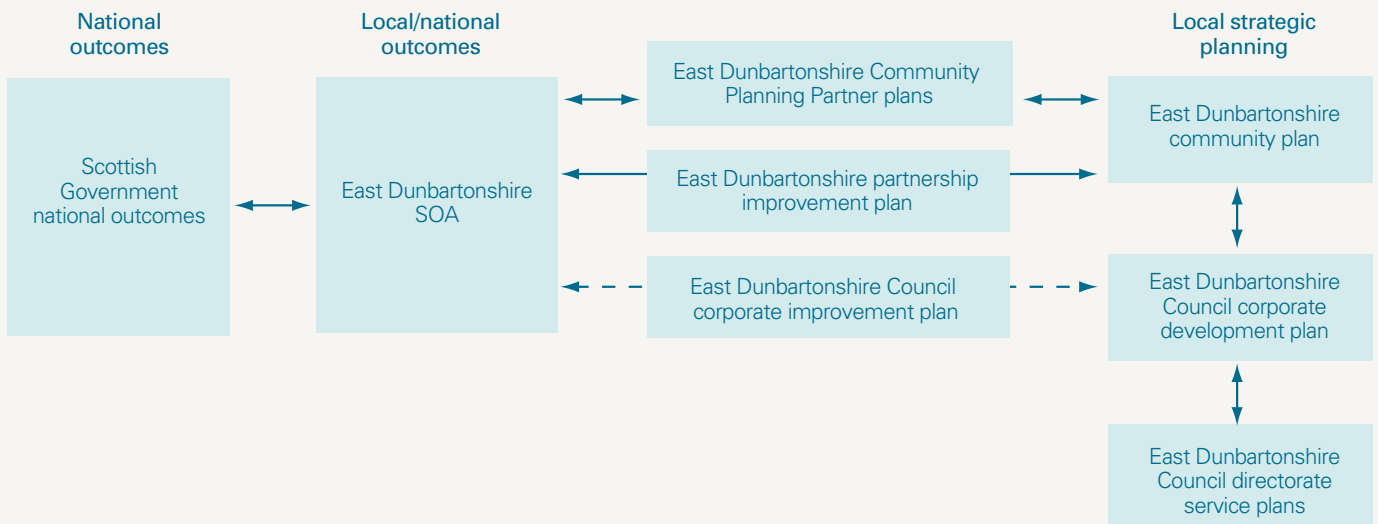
National outcomes

Local/national outcomes

Local strategic planning

Scottish Government national outcomes

East Dunbartonshire SOA

East Dunbartonshire Community Planning Partner plans

East Dunbartonshire partnership improvement plan

East Dunbartonshire Council corporate improvement plan

East Dunbartonshire community plan

East Dunbartonshire Council corporate development plan

East Dunbartonshire Council directorate service plans